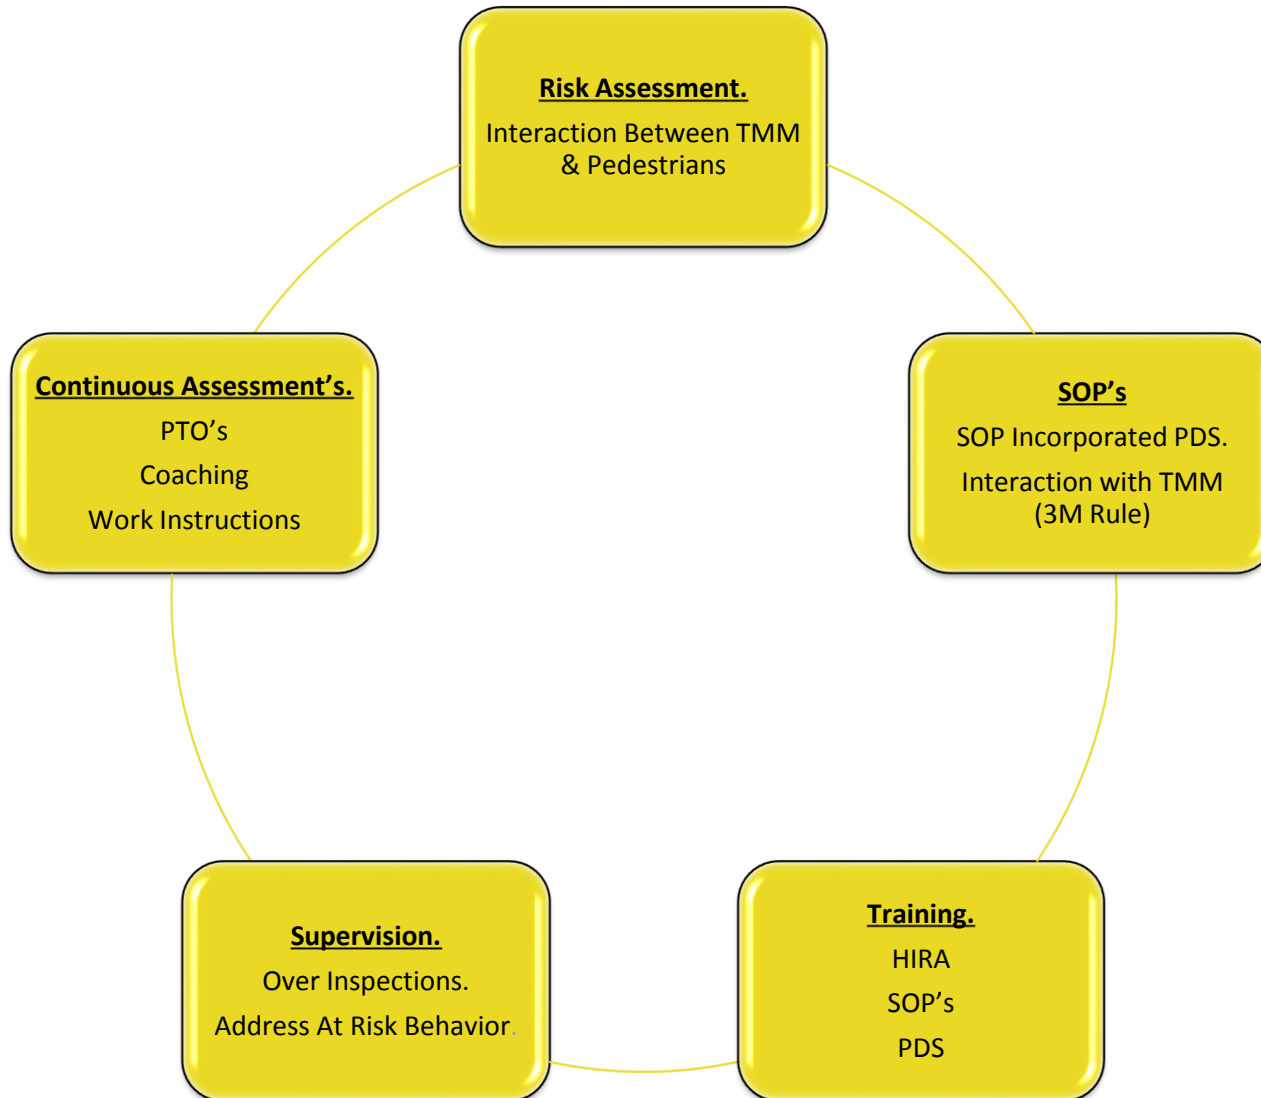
Risk Assessment.
Interaction Between TMM & Pedestrians

SOP’s
SOP Incorporated PDS.
Interaction with TMM (3M Rule)

Training.
HIRA
SOP’s
PDS

Supervision.
Over Inspections.
Address At Risk Behavior.

Continuous Assessment’s.
PTO’s
Coaching
Work Instructions